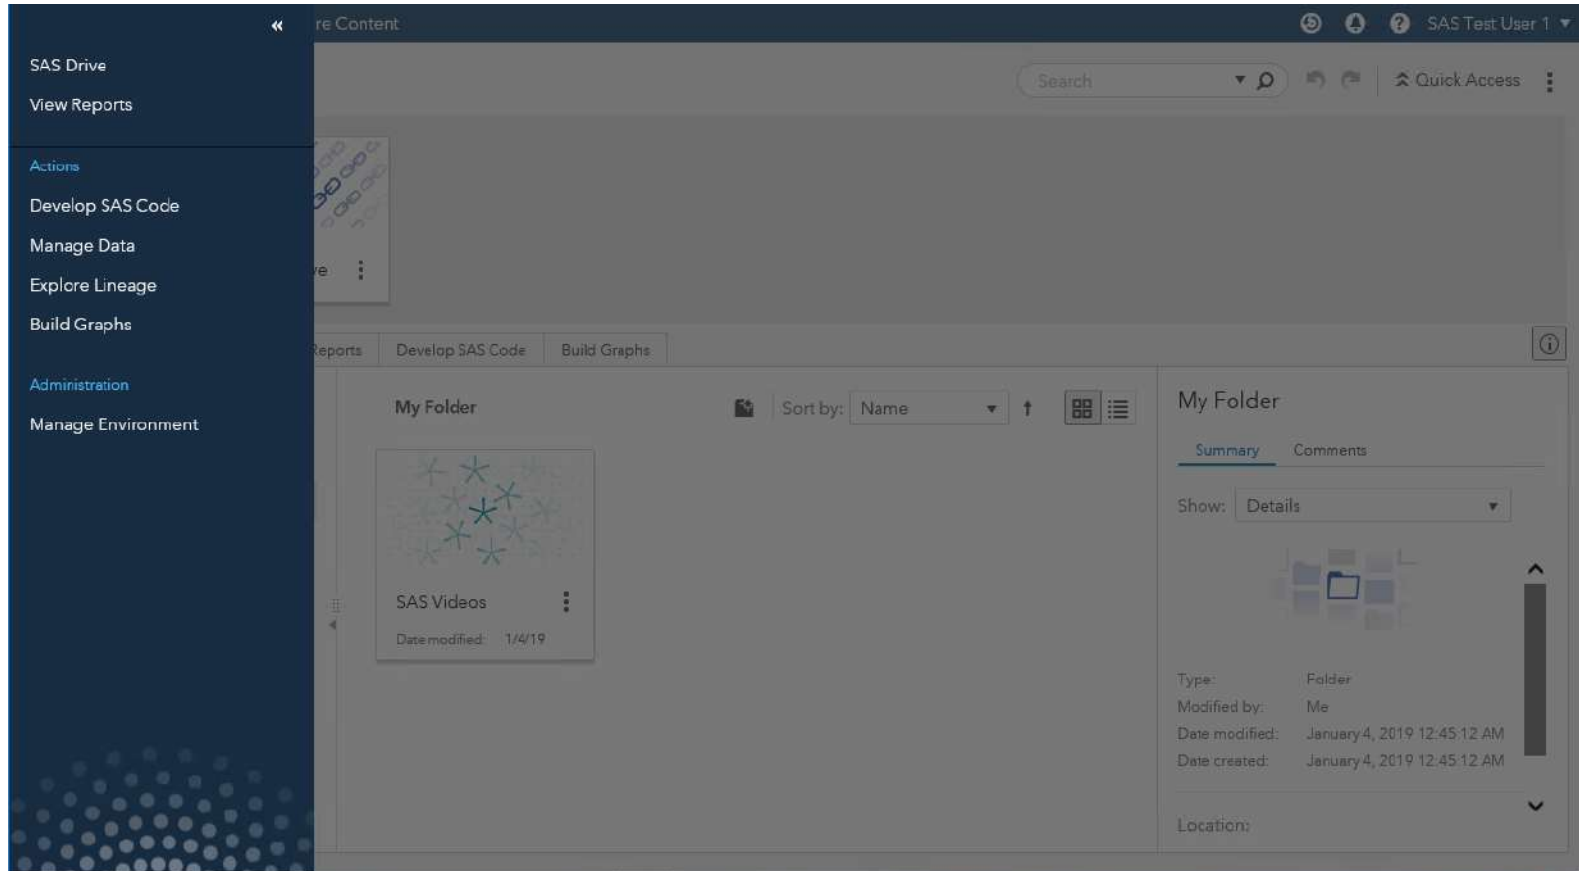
«

SAS Drive
View Reports

Actions
Develop SAS Code
Manage Data
Explore Lineage
Build Graphs

Administration
Manage Environment

re Content

SAS Test User 1

Search

Quick Access

ve

Reports | Develop SAS Code | Build Graphs

My Folder

Sort by: Name

SAS Videos

Date modified: 1/4/19

My Folder

Summary Comments

Show: Details

Type: Folder
Modified by: Me
Date modified: January 4, 2019 12:45:12 AM
Date created: January 4, 2019 12:45:12 AM

Location: